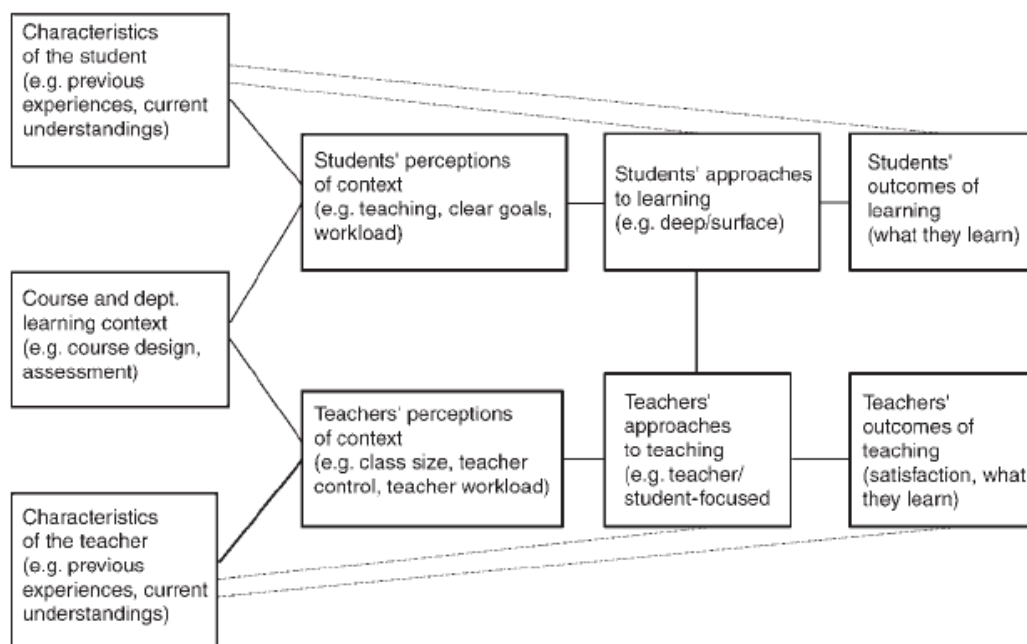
Characteristics of the student (e.g. previous experiences, current understandings)

Course and dept. learning context (e.g. course design, assessment)

Characteristics of the teacher (e.g. previous experiences, current understandings)

Students' perceptions of context (e.g. teaching, clear goals, workload)

Teachers' perceptions of context (e.g. class size, teacher control, teacher workload)

Students' approaches to learning (e.g. deep/surface)

Teachers' approaches to teaching (e.g. teacher/ student-focused

Students' outcomes of learning (what they learn)

Teachers' outcomes of teaching (satisfaction, what they learn)